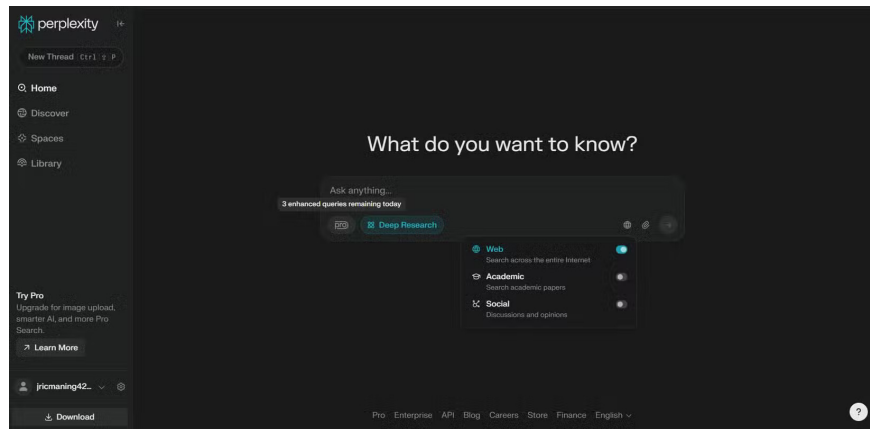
perplexity

New Thread Ctrl ⇧ P

Home

Discover

Spaces

Library

Try Pro
Upgrade for image upload, smarter AI, and more Pro Search.

↗ Learn More

jricmaning42...

⤓ Download

What do you want to know?

Ask anything...

3 enhanced queries remaining today

pro

Deep Research

Web
Search across the entire Internet

Academic
Search academic papers

Social
Discussions and opinions

Pro Enterprise API Blog Careers Store Finance English

?